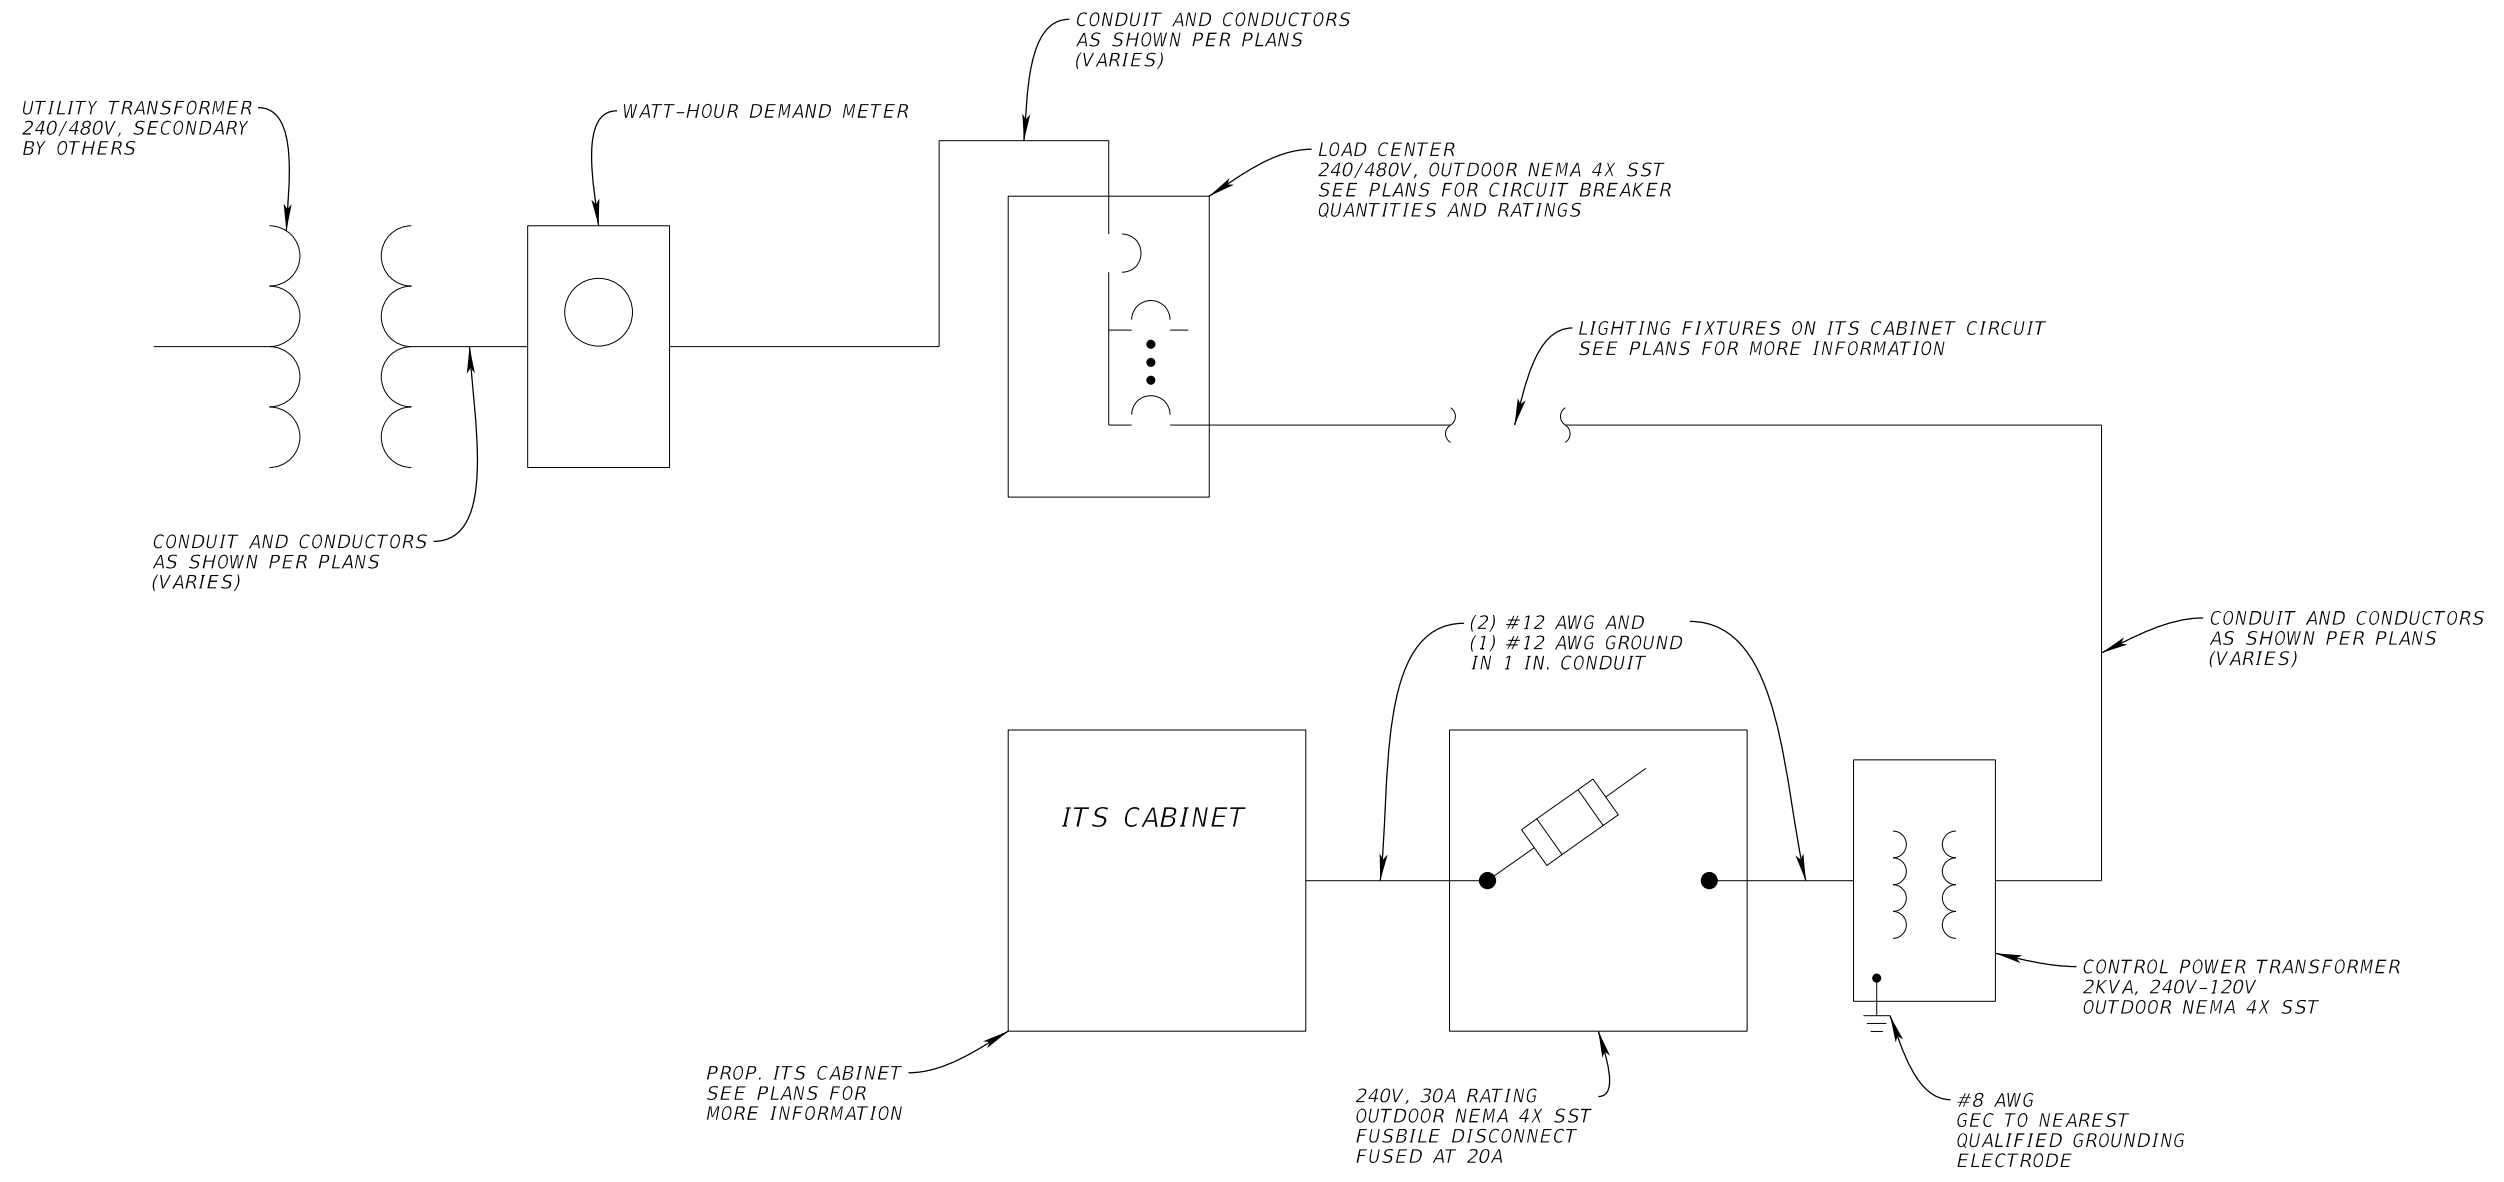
CONDUIT AND CONDUCTORS
AS SHOWN PER PLANS
(VARIES)

UTILITY TRANSFORMER
240/480V, SECONDARY
BY OTHERS

WATT-HOUR DEMAND METER

LOAD CENTER
240/480V, OUTDOOR NEMA 4X SST
SEE PLANS FOR CIRCUIT BREAKER
QUANTITIES AND RATINGS

LIGHTING FIXTURES ON ITS CABINET CIRCUIT
SEE PLANS FOR MORE INFORMATION

CONDUIT AND CONDUCTORS
AS SHOWN PER PLANS
(VARIES)

(2) #12 AWG AND
(1) #12 AWG GROUND
IN 1 IN. CONDUIT

CONDUIT AND CONDUCTORS
AS SHOWN PER PLANS
(VARIES)

ITS CABINET

CONTROL POWER TRANSFORMER
2KVA, 240V-120V
OUTDOOR NEMA 4X SST

PROP. ITS CABINET
SEE PLANS FOR
MORE INFORMATION

240V, 30A RATING
OUTDOOR NEMA 4X SST
FUSBILE DISCONNECT
FUSED AT 20A

#8 AWG
GEC TO NEAREST
QUALIFIED GROUNDING
ELECTRODE